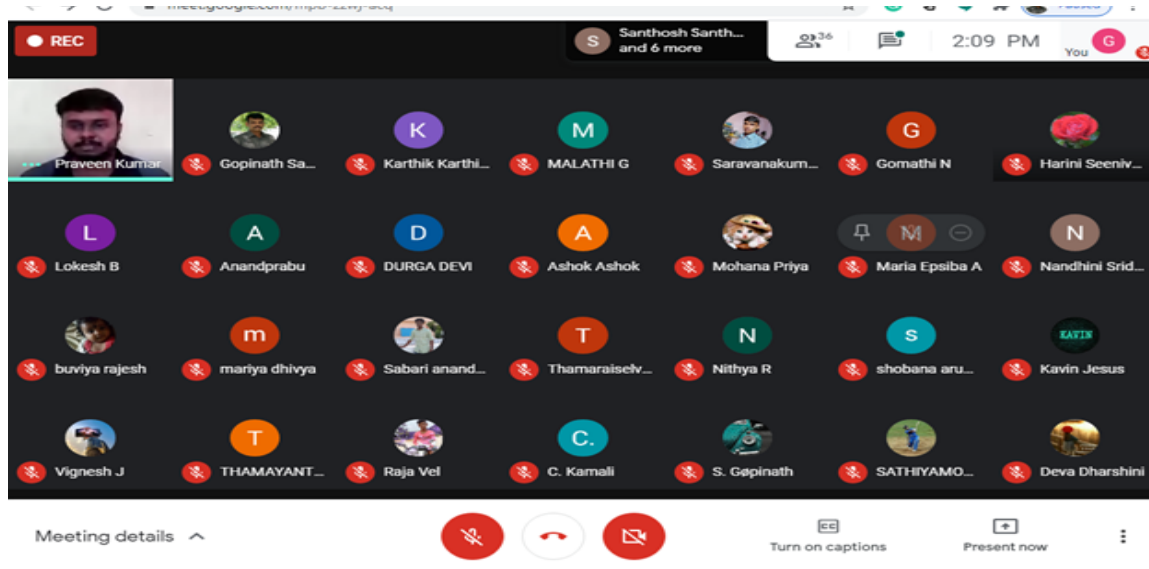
REC

S Santhosh Santh... and 6 more

36

2:09 PM

You G

Praveen Kumar

Gopinath Sa...

K Karthik Karthi...

M MALATHI G

Saravanakum...

G Gomathi N

Harini Seeniv...

L Lokesh B

A Anandprabu

D DURGA DEVI

A Ashok Ashok

Mohana Priya

M Maria Epsiba A

N Nandhini Srid...

buviya rajesh

m mariya dhivya

Sabari anand...

T Thamaraiselv...

N Nithya R

S shobana aru...

KAVIN Kavin Jesus

Vignesh J

T THAMAYANT...

Raja Vel

C. C. Kamali

S. Gøpinath

SATHIYAMO...

Deva Dharshini

Meeting details

CC Turn on captions

Present now